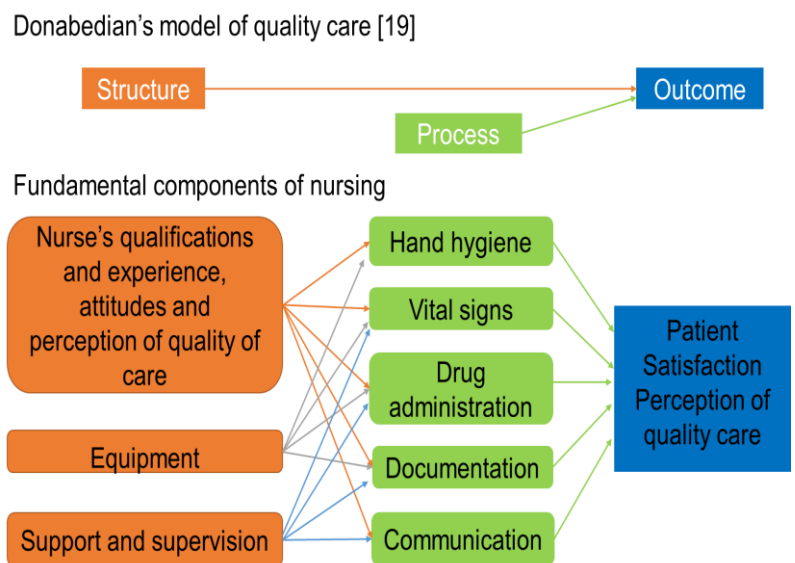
Donabedian's model of quality care [19]

Structure

Outcome

Process

Fundamental components of nursing

Nurse's qualifications and experience, attitudes and perception of quality of care

Equipment

Support and supervision

Hand hygiene

Vital signs

Drug administration

Documentation

Communication

Patient Satisfaction Perception of quality care